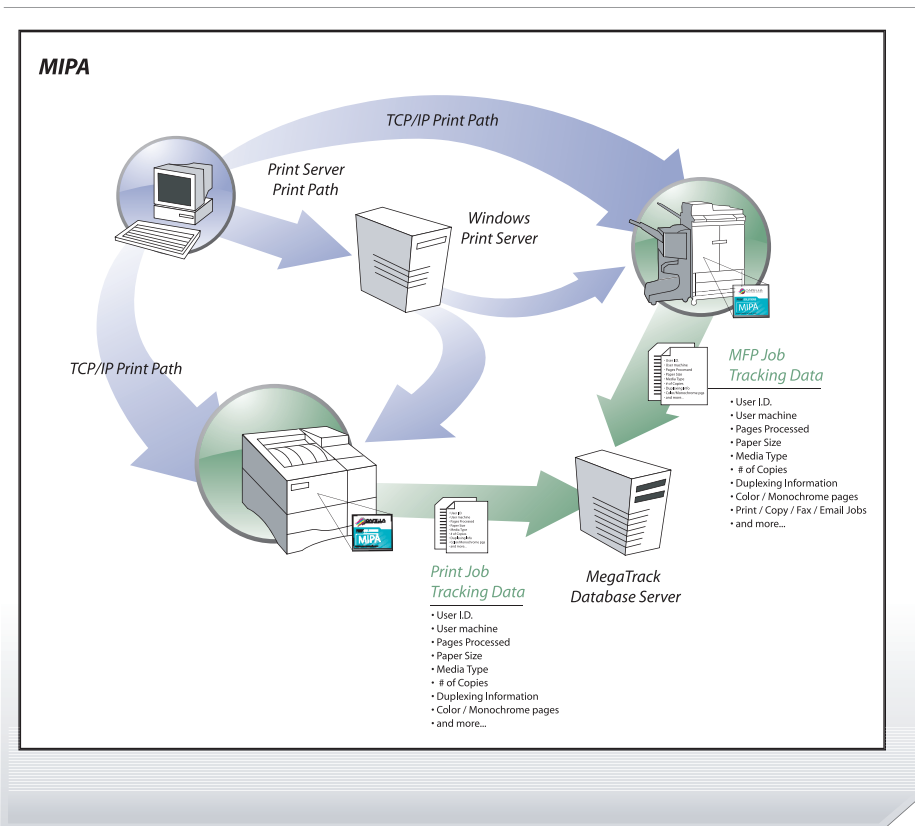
MIPA

TCP/IP Print Path

Print Server Print Path

Windows Print Server

TCP/IP Print Path

MIPA

MIPA

MFP Job Tracking Data

• User I.D.
• User machine
• Pages Processed
• Paper Size
• Media Type
• # of Copies
• Duplexing Information
• Color / Monochrome pages
• Print / Copy / Fax / Email Jobs
• and more...

Print Job Tracking Data

• User I.D.
• User machine
• Pages Processed
• Paper Size
• Media Type
• # of Copies
• Duplexing Information
• Color / Monochrome pages
• and more...

MegaTrack Database Server